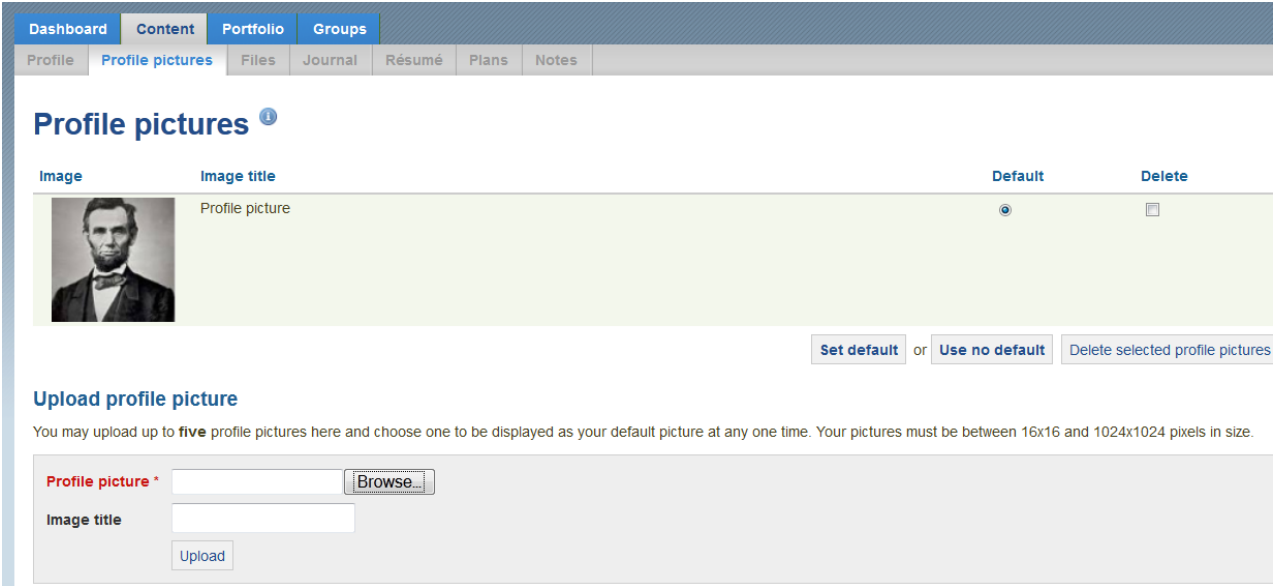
Dashboard Content Portfolio Groups

Profile Profile pictures Files Journal Résumé Plans Notes

Profile pictures

| Image | Image title | Default | Delete |
|---|---|---|---|
| | Profile picture | | |

Set default or Use no default Delete selected profile pictures

Upload profile picture

You may upload up to **five** profile pictures here and choose one to be displayed as your default picture at any one time. Your pictures must be between 16x16 and 1024x1024 pixels in size.

Profile picture * Browse...

Image title

Upload